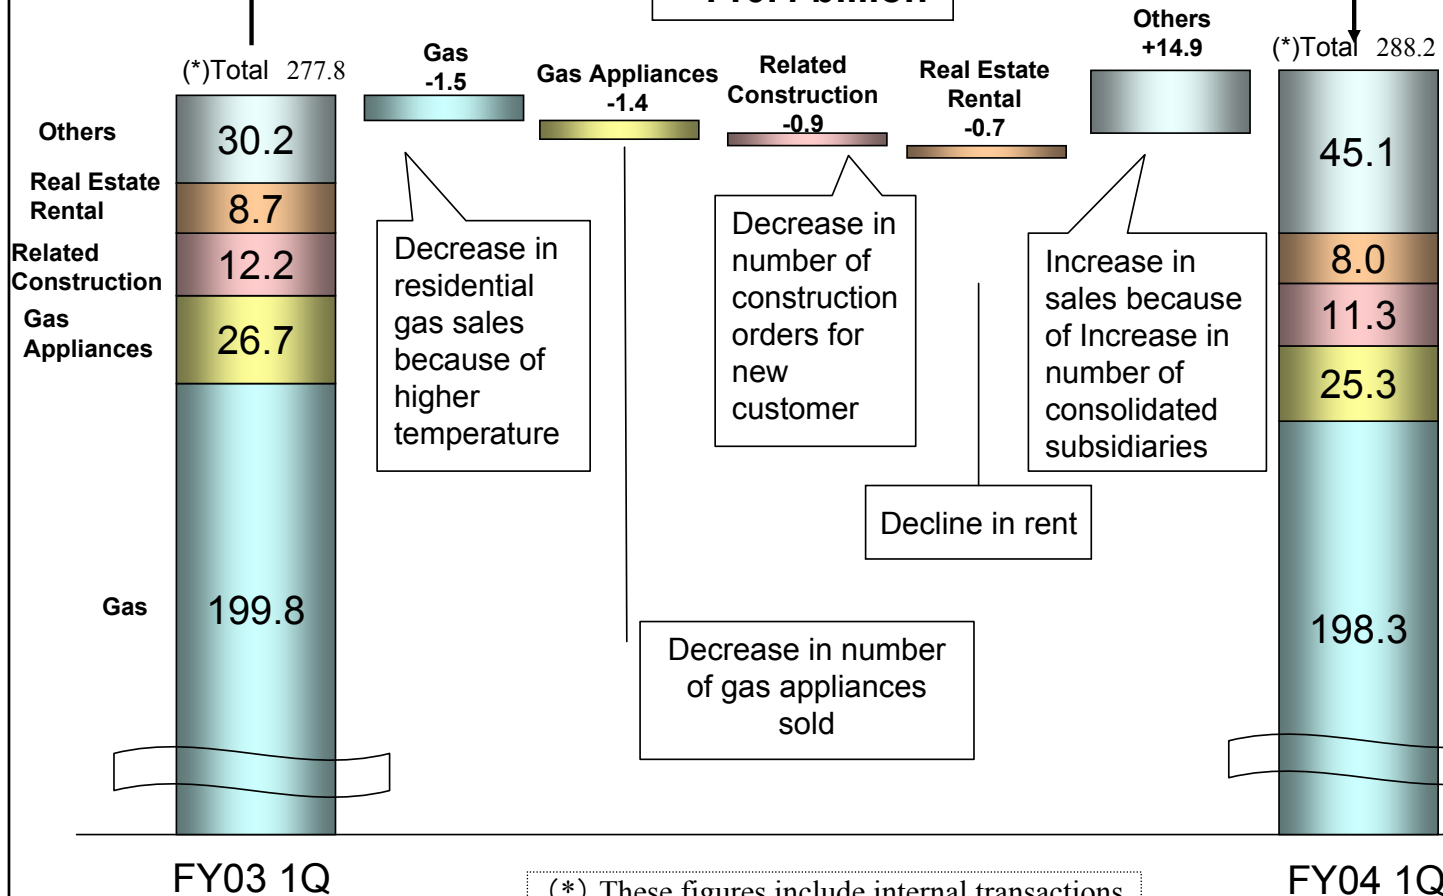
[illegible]

(*)Total 277.8

Others
30.2
Real Estate Rental
8.7
Related Construction
12.2
Gas Appliances
26.7
Gas
199.8

Gas
-1.5

Gas Appliances
-1.4

Related Construction
-0.9

Real Estate Rental
-0.7

Others
+14.9

(*)Total 288.2

45.1
8.0
11.3
25.3
198.3

Decrease in residential gas sales because of higher temperature

Decrease in number of construction orders for new customer

Increase in sales because of Increase in number of consolidated subsidiaries

Decline in rent

Decrease in number of gas appliances sold

FY03 1Q

(*) These figures include internal transactions

FY04 1Q